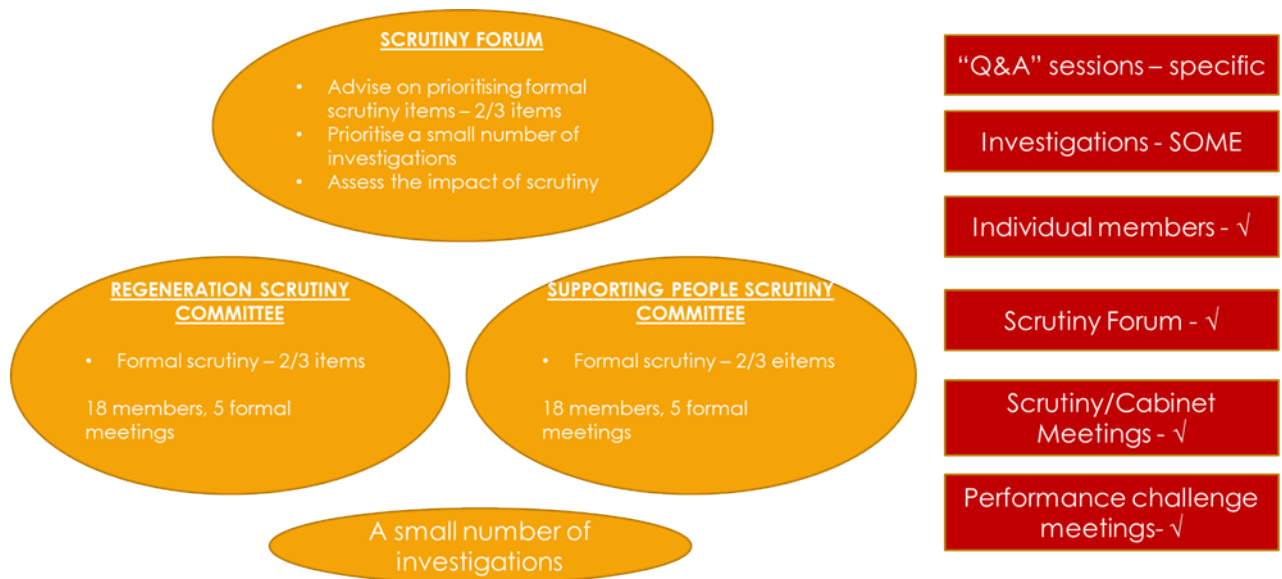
SCRUTINY FORUM

- Advise on prioritising formal scrutiny items – 2/3 items
- Prioritise a small number of investigations
- Assess the impact of scrutiny

REGENERATION SCRUTINY COMMITTEE

- Formal scrutiny – 2/3 items

18 members, 5 formal meetings

SUPPORTING PEOPLE SCRUTINY COMMITTEE

- Formal scrutiny – 2/3 eitems

18 members, 5 formal meetings

A small number of investigations

"Q&A" sessions – specific

Investigations - SOME

Individual members - √

Scrutiny Forum - √

Scrutiny/Cabinet Meetings - √

Performance challenge meetings- √